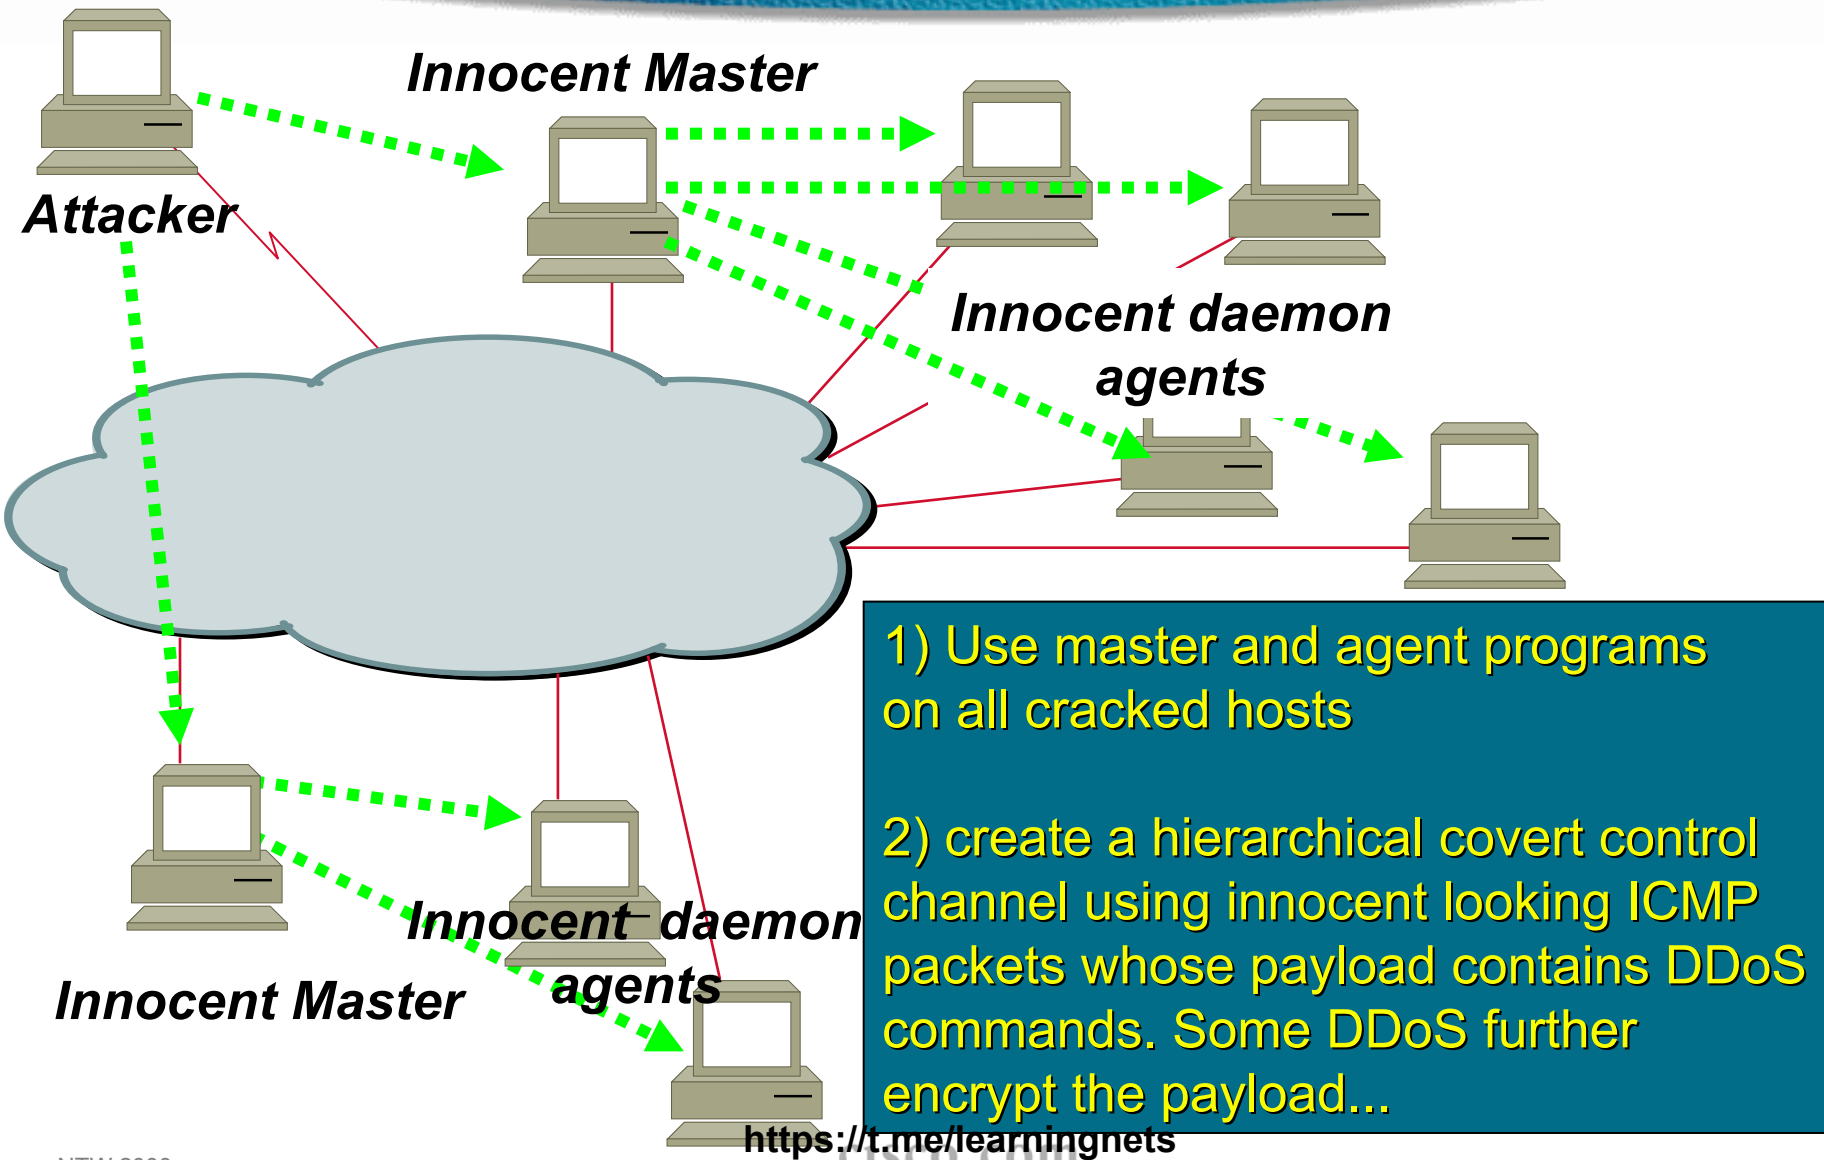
Innocent Master

Attacker

Innocent daemon agents

Innocent Master

Innocent daemon agents

1) Use master and agent programs on all cracked hosts

2) create a hierarchical covert control channel using innocent looking ICMP packets whose payload contains DDoS commands. Some DDoS further encrypt the payload...

https://t.me/learningnets